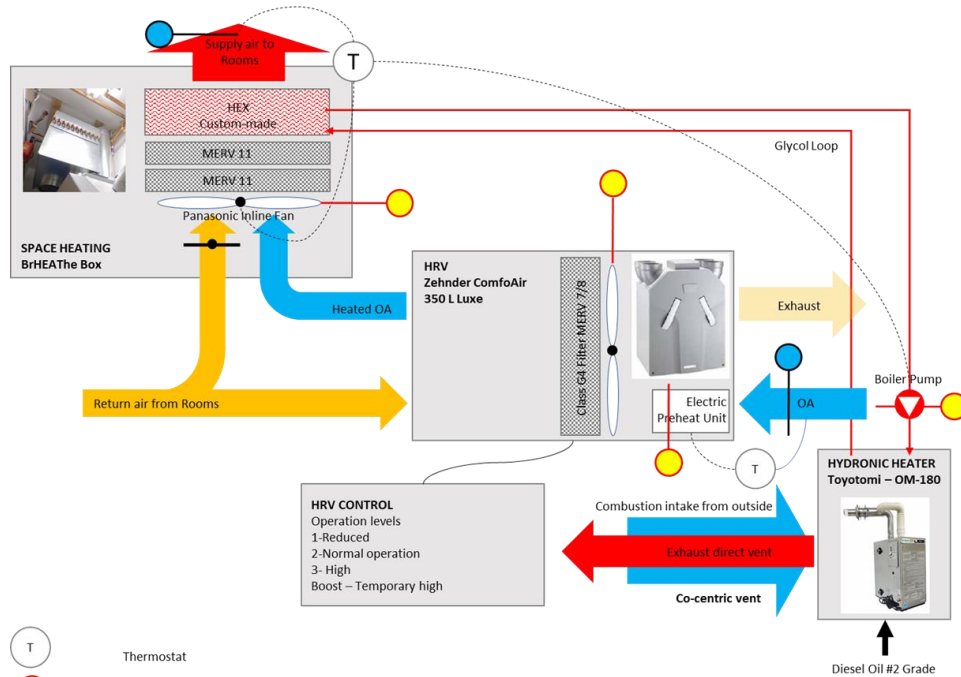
Supply air to Rooms

T

HEX
Custom-made

MERV 11

MERV 11

Panasonic Inline Fan

SPACE HEATING
BrHEAThe Box

Glycol Loop

HRV
Zehnder ComfoAir
350 L Luxe

Class G4 Filter MERV 7/8

Exhaust

Heated OA

Return air from Rooms

Electric Preheat Unit

OA

Boiler Pump

T

HYDRONIC HEATER
Toyotomi – OM-180

HRV CONTROL
Operation levels
1-Reduced
2-Normal operation
3- High
Boost – Temporary high

Combustion intake from outside

Exhaust direct vent

Co-centric vent

T

Thermostat

Diesel Oil #2 Grade